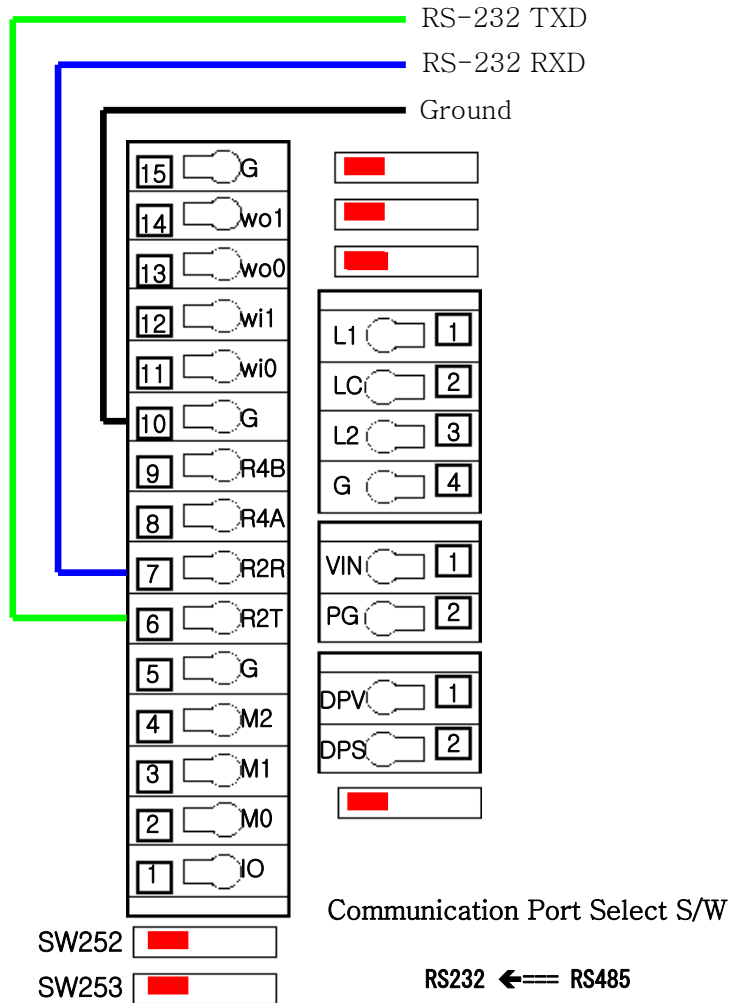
RS-232 TXD
RS-232 RXD
Ground

15 G
14 wo1
13 wo0
12 wi1
11 wi0
10 G
9 R4B
8 R4A
7 R2R
6 R2T
5 G
4 M2
3 M1
2 M0
1 IO

L1 1
LC 2
L2 3
G 4

VIN 1
PG 2

DPV 1
DPS 2

Communication Port Select S/W
SW252
SW253
RS232 ←=== RS485